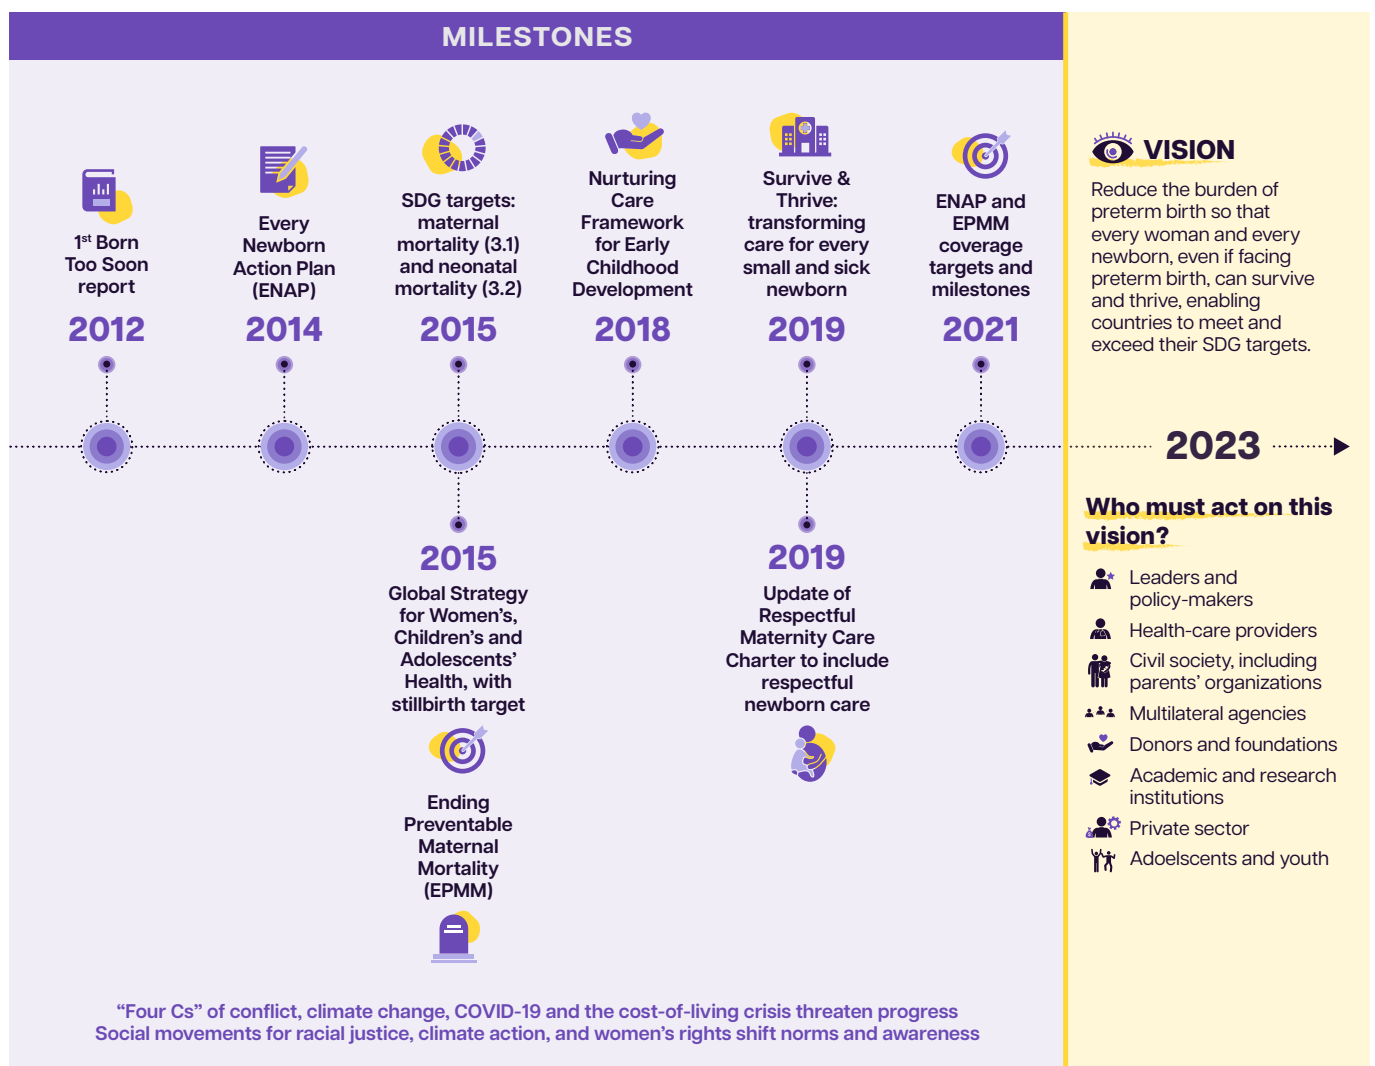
MILESTONES

1$^{st}$ Born Too Soon report
2012

Every Newborn Action Plan (ENAP)
2014

SDG targets: maternal mortality (3.1) and neonatal mortality (3.2)
2015

Nurturing Care Framework for Early Childhood Development
2018

Survive & Thrive: transforming care for every small and sick newborn
2019

ENAP and EPMM coverage targets and milestones
2021

2015
Global Strategy for Women's, Children's and Adolescents' Health, with stillbirth target

Ending Preventable Maternal Mortality (EPMM)

2019
Update of Respectful Maternity Care Charter to include respectful newborn care

"Four Cs" of conflict, climate change, COVID-19 and the cost-of-living crisis threaten progress
Social movements for racial justice, climate action, and women's rights shift norms and awareness

VISION
Reduce the burden of preterm birth so that every woman and every newborn, even if facing preterm birth, can survive and thrive, enabling countries to meet and exceed their SDG targets.

2023

Who must act on this vision?
Leaders and policy-makers
Health-care providers
Civil society, including parents' organizations
Multilateral agencies
Donors and foundations
Academic and research institutions
Private sector
Adoelscents and youth